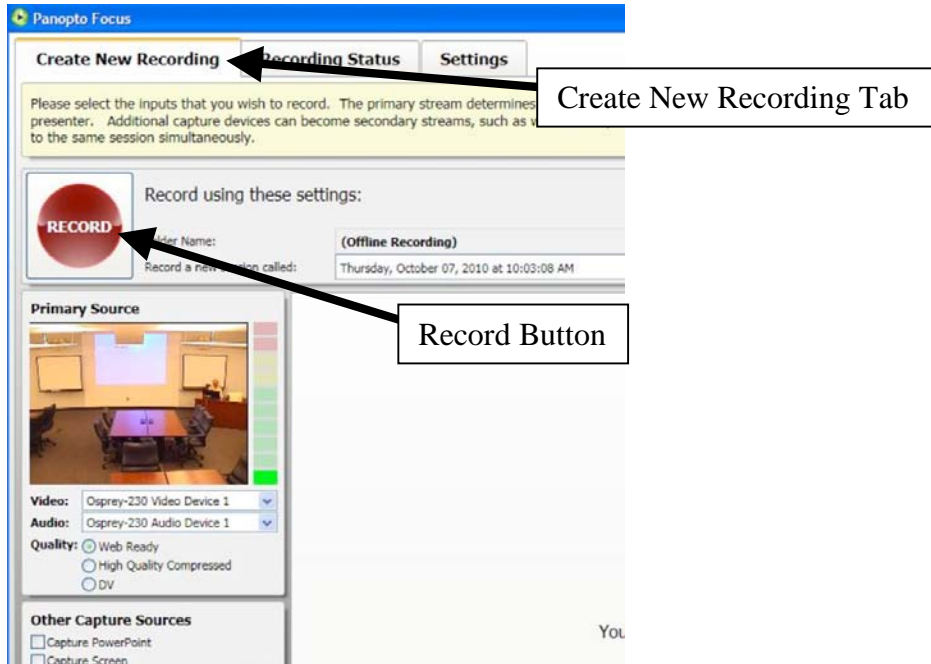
Panopto Focus

Create New Recording | Recording Status | Settings

Create New Recording Tab

Please select the inputs that you wish to record. The primary stream determines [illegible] presenter. Additional capture devices can become secondary streams, such as w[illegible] to the same session simultaneously.

RECORD

Record using these settings:

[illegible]lder Name: (Offline Recording)

Record a new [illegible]ssion called: Thursday, October 07, 2010 at 10:03:08 AM

Record Button

Primary Source

Video: Osprey-230 Video Device 1

Audio: Osprey-230 Audio Device 1

Quality: Web Ready

High Quality Compressed

DV

Other Capture Sources

Capture PowerPoint

Capture Screen

You